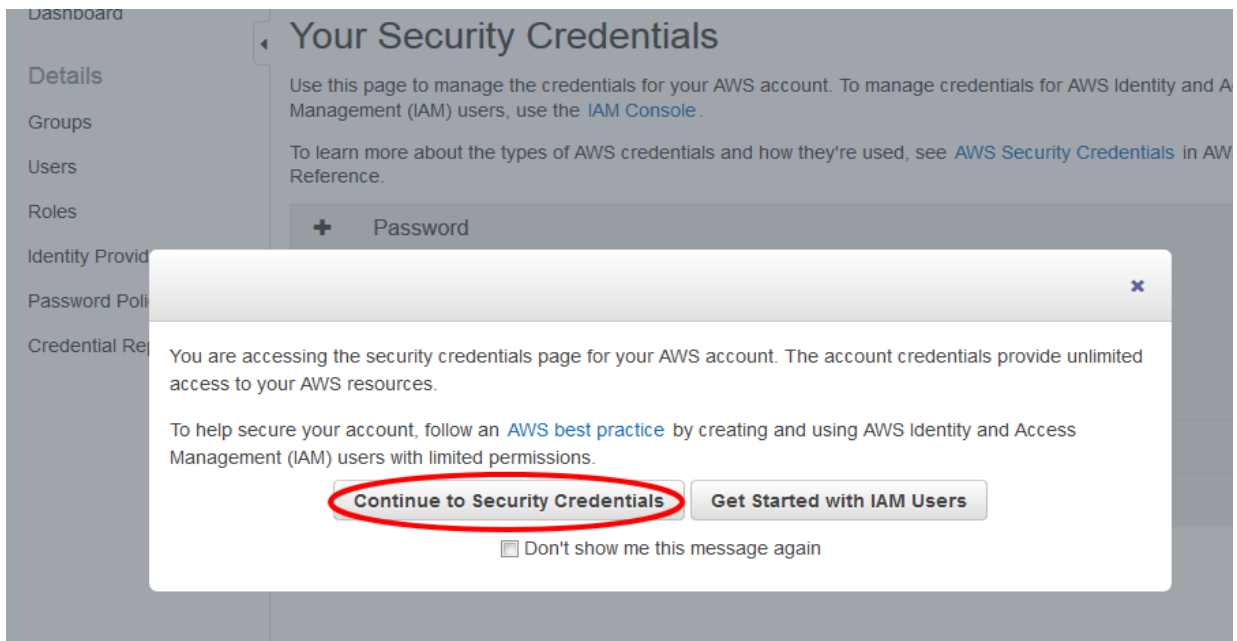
Dashboard

Details

Groups

Users

Roles

Identity Provid

Password Poli

Credential Rep

Your Security Credentials

Use this page to manage the credentials for your AWS account. To manage credentials for AWS Identity and A Management (IAM) users, use the IAM Console.

To learn more about the types of AWS credentials and how they're used, see AWS Security Credentials in AW Reference.

+ Password

×

You are accessing the security credentials page for your AWS account. The account credentials provide unlimited access to your AWS resources.

To help secure your account, follow an AWS best practice by creating and using AWS Identity and Access Management (IAM) users with limited permissions.

Continue to Security Credentials

Get Started with IAM Users

Don't show me this message again